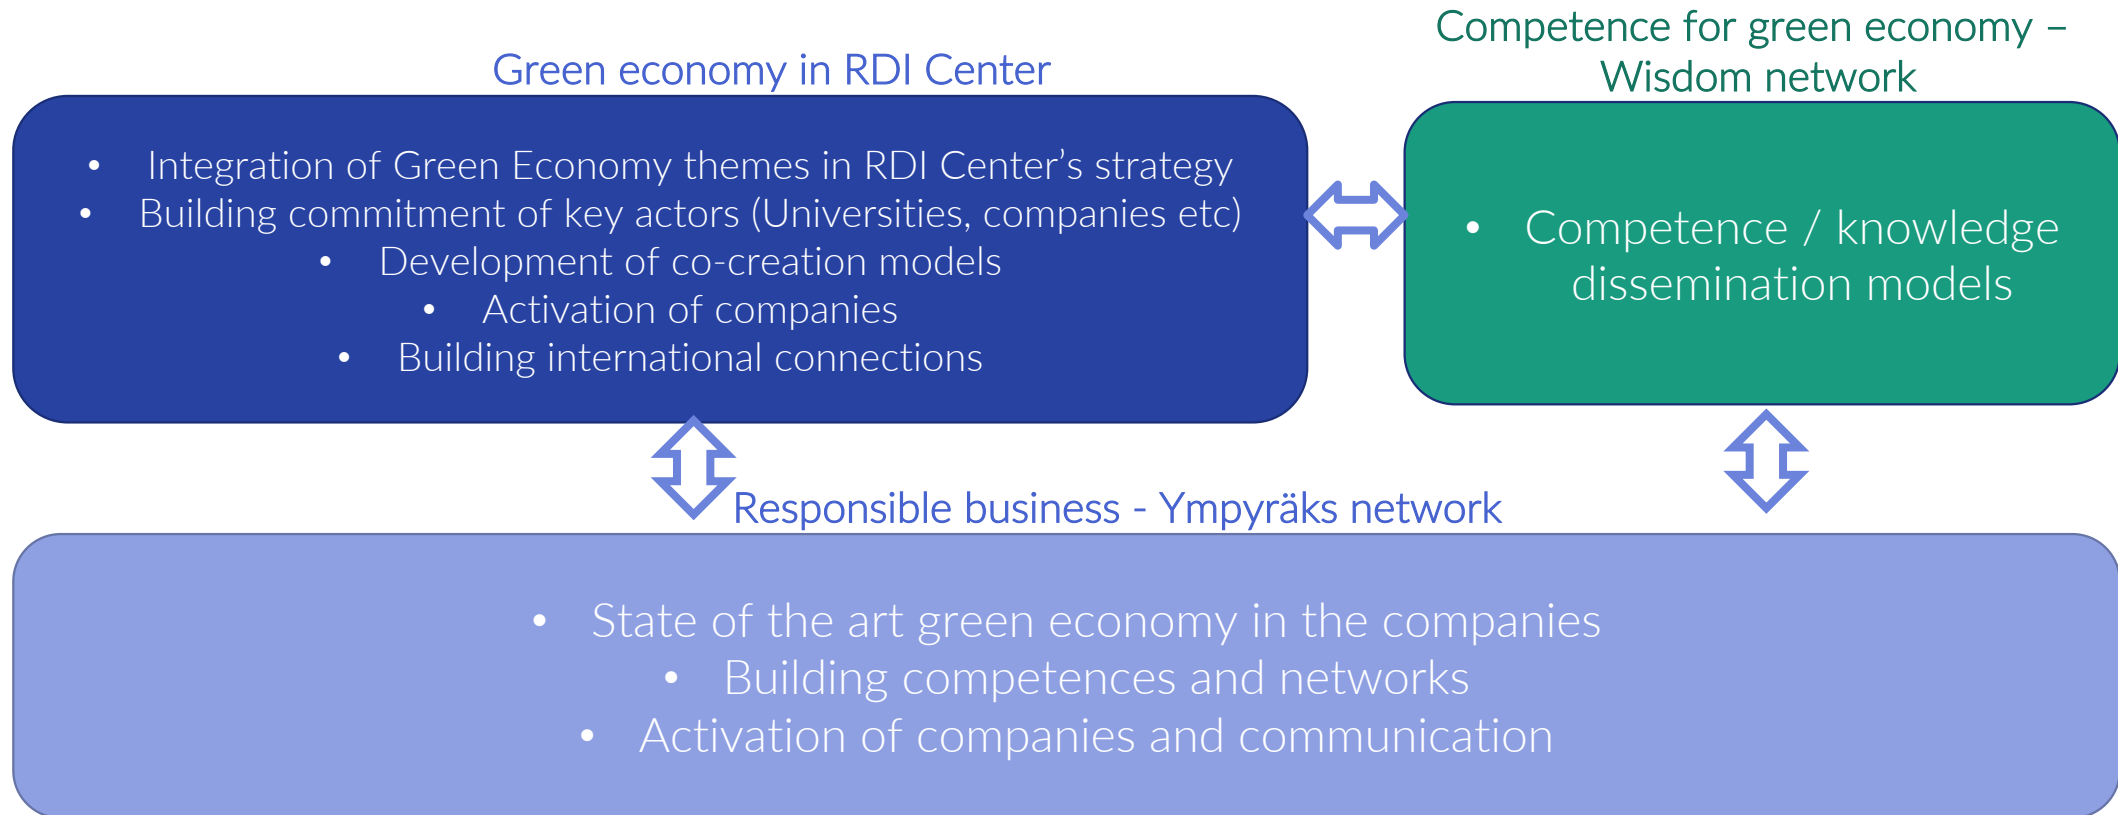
Green economy in RDI Center

- Integration of Green Economy themes in RDI Center’s strategy
- Building commitment of key actors (Universities, companies etc)
- Development of co-creation models
- Activation of companies
- Building international connections

Competence for green economy – Wisdom network

- Competence / knowledge dissemination models

Responsible business - Ympyräks network

- State of the art green economy in the companies
- Building competences and networks
- Activation of companies and communication